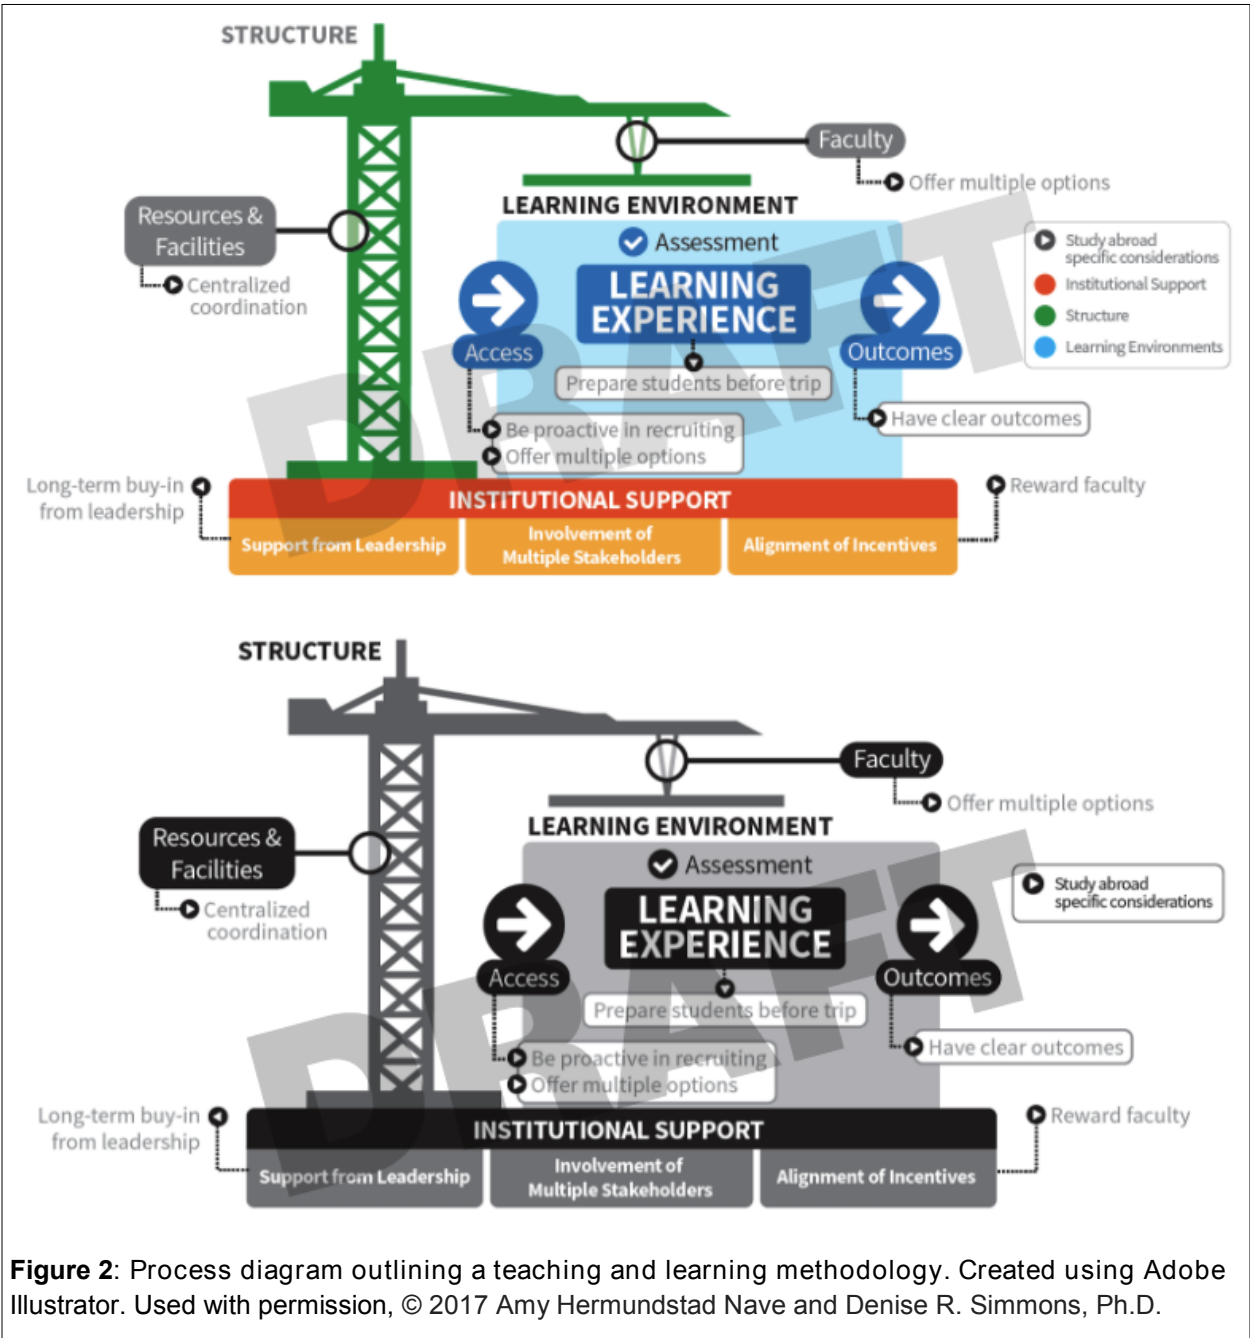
STRUCTURE

Faculty

Offer multiple options

Resources & Facilities

Centralized coordination

LEARNING ENVIRONMENT

Assessment

LEARNING EXPERIENCE

Access

Outcomes

Prepare students before trip

Be proactive in recruiting

Offer multiple options

Have clear outcomes

Study abroad specific considerations

Institutional Support

Structure

Learning Environments

DRAFT

Long-term buy-in from leadership

Reward faculty

INSTITUTIONAL SUPPORT

Support from Leadership

Involvement of Multiple Stakeholders

Alignment of Incentives

STRUCTURE

Faculty

Offer multiple options

Resources & Facilities

Centralized coordination

LEARNING ENVIRONMENT

Assessment

LEARNING EXPERIENCE

Access

Outcomes

Study abroad specific considerations

Prepare students before trip

Be proactive in recruiting

Offer multiple options

Have clear outcomes

DRAFT

Long-term buy-in from leadership

Reward faculty

INSTITUTIONAL SUPPORT

Support from Leadership

Involvement of Multiple Stakeholders

Alignment of Incentives

**Figure 2**: Process diagram outlining a teaching and learning methodology. Created using Adobe Illustrator. Used with permission, © 2017 Amy Hermundstad Nave and Denise R. Simmons, Ph.D.